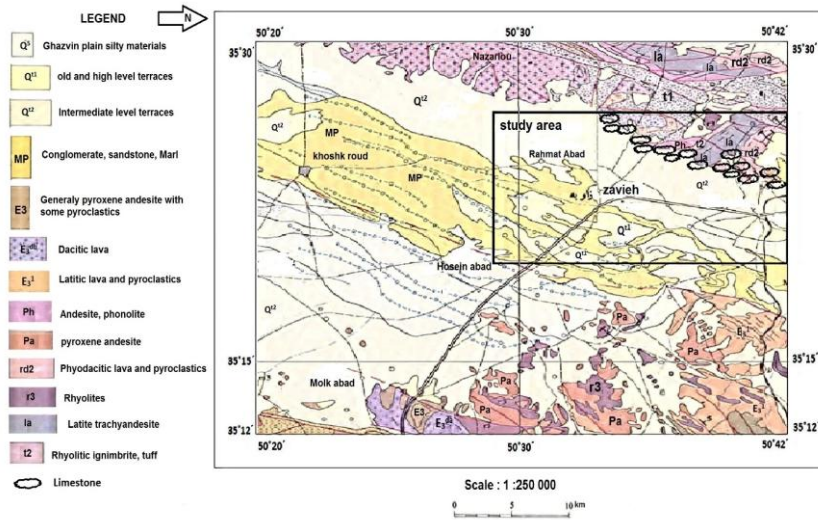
LEGEND

N

$Q^s$ Ghazvin plain silty materials

$Q^{t1}$ old and high level terraces

$Q^{t2}$ Intermediate level terraces

MP Conglomerate, sandstone, Marl

E3 Generaly pyroxene andesite with some pyroclastics

$E_3^{da}$ Dacitic lava

$E_3^{l}$ Latitic lava and pyroclastics

Ph Andesite, phonolite

Pa pyroxene andesite

rd2 Phyodacitic lava and pyroclastics

r3 Rhyolites

la Latite trachyandesite

t2 Rhyolitic ignimbrite, tuff

Limestone

50°20′ 50°30′ 50°42′

35°30′ 35°30′

Nazarlou

la

rd2 rd2

la

t1

$Q^{t2}$

$Q^{t2}$

MP

khoshk roud

MP

study area

Rehmat Abad

Ph

la

la

rd2

zavieh

$Q^{t2}$

$Q^{t1}$

$Q^{t1}$

Hosein abad

$Q^{t2}$

Pa

Pa

$E_3$

35°15′ 35°15′

Molk abad

r3

Pa

Pa

E3

$E_3^{da}$

Pa

$E_3$

35°12′ 35°12′

50°20′ 50°30′ 50°42′

Scale : 1 :250 000

0 5 10 km